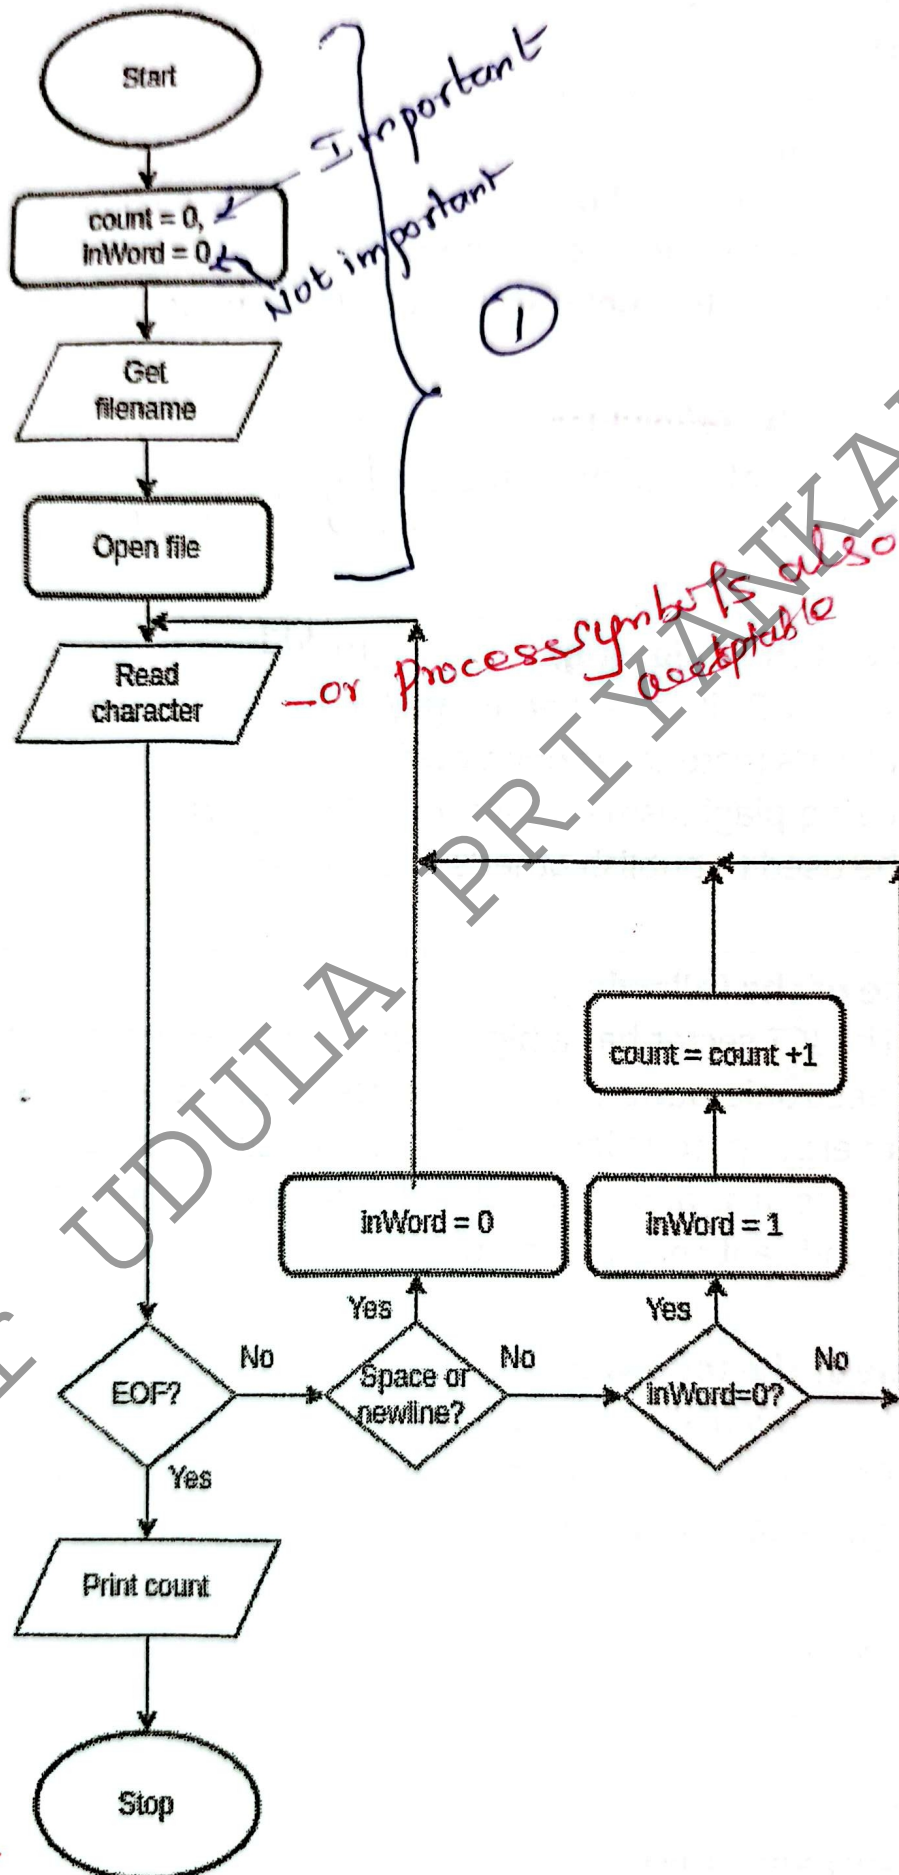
Start

count = 0,
inWord = 0

Important

Not important

1

Get filename

Open file

Read character

— or Process symbol is also acceptable

count = count +1

inWord = 0

inWord = 1

Yes

Yes

EOF?

No

Space or newline?

No

inWord=0?

No

Yes

Print count

Stop

E UDULA PRIYANKA